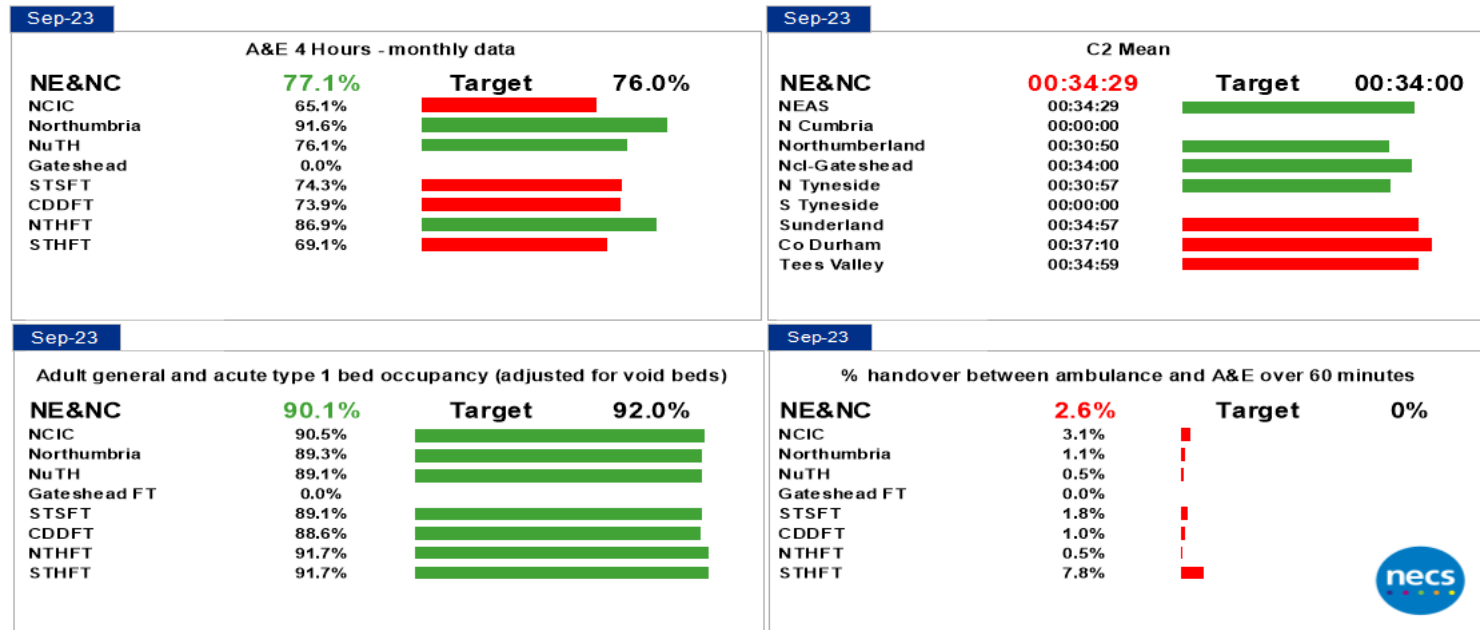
Sep-23

A&E 4 Hours - monthly data

| NE&NC | 77.1% | Target | 76.0% |
|---|---|---|---|
| NCIC | 65.1% | | |
| Northumbria | 91.6% | | |
| NuTH | 76.1% | | |
| Gateshead | 0.0% | | |
| STSFT | 74.3% | | |
| CDDFT | 73.9% | | |
| NTHFT | 86.9% | | |
| STHFT | 69.1% | | |

Sep-23

C2 Mean

| NE&NC | 00:34:29 | Target | 00:34:00 |
|---|---|---|---|
| NEAS | 00:34:29 | | |
| N Cumbria | 00:00:00 | | |
| Northumberland | 00:30:50 | | |
| Ncl-Gateshead | 00:34:00 | | |
| N Tyneside | 00:30:57 | | |
| S Tyneside | 00:00:00 | | |
| Sunderland | 00:34:57 | | |
| Co Durham | 00:37:10 | | |
| Tees Valley | 00:34:59 | | |

Sep-23

Adult general and acute type 1 bed occupancy (adjusted for void beds)

| NE&NC | 90.1% | Target | 92.0% |
|---|---|---|---|
| NCIC | 90.5% | | |
| Northumbria | 89.3% | | |
| NuTH | 89.1% | | |
| Gateshead FT | 0.0% | | |
| STSFT | 89.1% | | |
| CDDFT | 88.6% | | |
| NTHFT | 91.7% | | |
| STHFT | 91.7% | | |

Sep-23

% handover between ambulance and A&E over 60 minutes

| NE&NC | 2.6% | Target | 0% |
|---|---|---|---|
| NCIC | 3.1% | | |
| Northumbria | 1.1% | | |
| NuTH | 0.5% | | |
| Gateshead FT | 0.0% | | |
| STSFT | 1.8% | | |
| CDDFT | 1.0% | | |
| NTHFT | 0.5% | | |
| STHFT | 7.8% | | |

necs